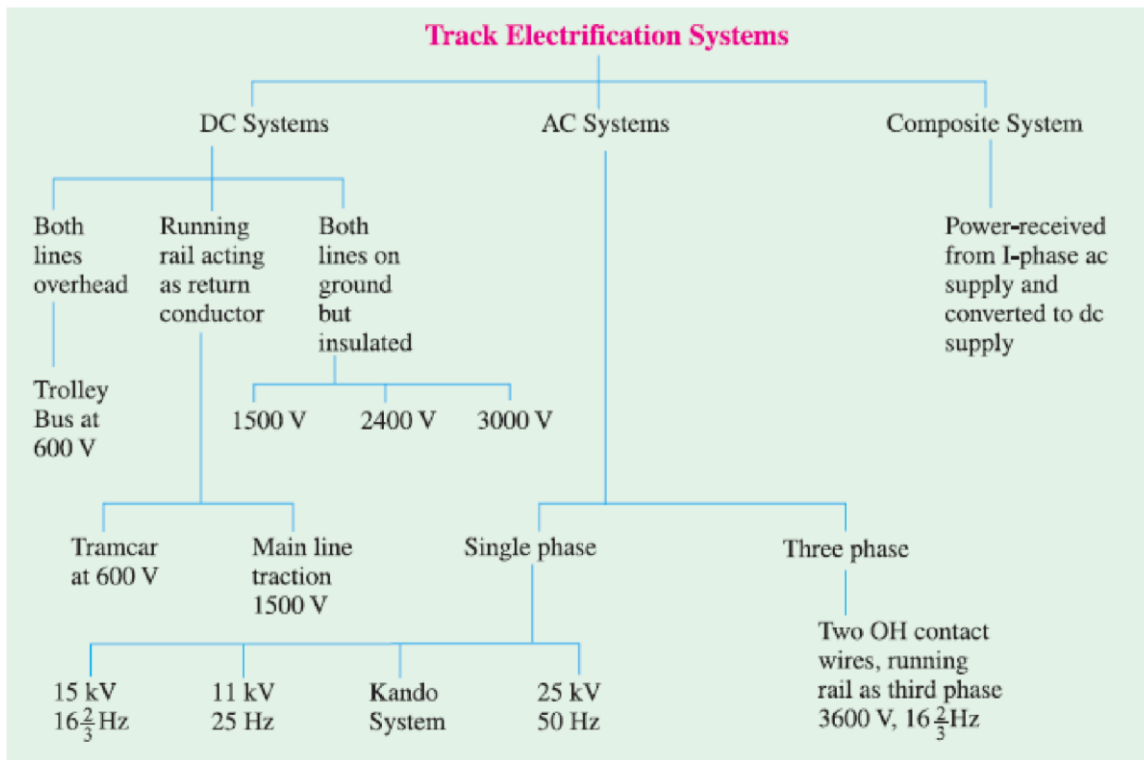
Track Electrification Systems

DC Systems

AC Systems

Composite System

Both lines overhead

Running rail acting as return conductor

Both lines on ground but insulated

Power-received from I-phase ac supply and converted to dc supply

Trolley Bus at 600 V

1500 V

2400 V

3000 V

Tramcar at 600 V

Main line traction 1500 V

Single phase

Three phase

Two OH contact wires, running rail as third phase 3600 V, $16\frac{2}{3}$Hz

15 kV $16\frac{2}{3}$Hz

11 kV 25 Hz

Kando System

25 kV 50 Hz